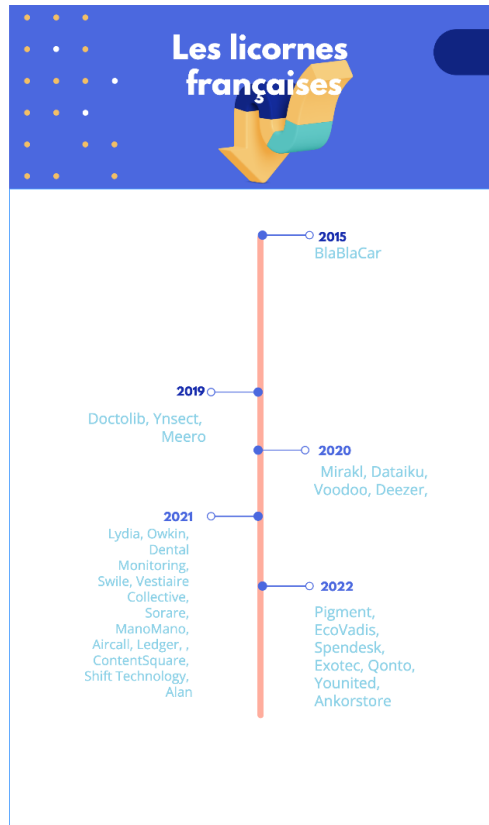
Les licornes françaises

2015
BlaBlaCar

2019
Doctolib, Ynsect, Meero

2020
Mirakl, Dataiku, Voodoo, Deezer,

2021
Lydia, Owkin, Dental Monitoring, Swile, Vestiaire Collective, Sorare, ManoMano, Aircall, Ledger, , ContentSquare, Shift Technology, Alan

2022
Pigment, EcoVadis, Spendesk, Exotec, Qonto, Younited, Ankorstore